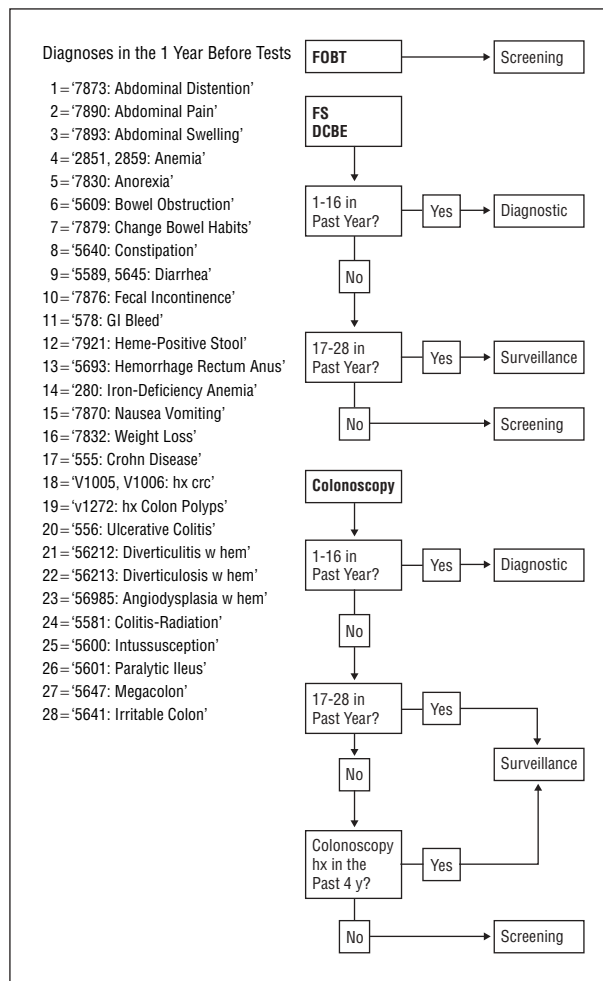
Diagnoses in the 1 Year Before Tests

1 = '7873: Abdominal Distention'
2 = '7890: Abdominal Pain'
3 = '7893: Abdominal Swelling'
4 = '2851, 2859: Anemia'
5 = '7830: Anorexia'
6 = '5609: Bowel Obstruction'
7 = '7879: Change Bowel Habits'
8 = '5640: Constipation'
9 = '5589, 5645: Diarrhea'
10 = '7876: Fecal Incontinence'
11 = '578: GI Bleed'
12 = '7921: Heme-Positive Stool'
13 = '5693: Hemorrhage Rectum Anus'
14 = '280: Iron-Deficiency Anemia'
15 = '7870: Nausea Vomiting'
16 = '7832: Weight Loss'
17 = '555: Crohn Disease'
18 = 'V1005, V1006: hx crc'
19 = 'v1272: hx Colon Polyps'
20 = '556: Ulcerative Colitis'
21 = '56212: Diverticulitis w hem'
22 = '56213: Diverticulosis w hem'
23 = '56985: Angiodysplasia w hem'
24 = '5581: Colitis-Radiation'
25 = '5600: Intussusception'
26 = '5601: Paralytic Ileus'
27 = '5647: Megacolon'
28 = '5641: Irritable Colon'

FOBT
Screening

FS
DCBE
1-16 in Past Year?
Yes
Diagnostic
No
17-28 in Past Year?
Yes
Surveillance
No
Screening

Colonoscopy
1-16 in Past Year?
Yes
Diagnostic
No
17-28 in Past Year?
Yes
No
Surveillance
Colonoscopy hx in the Past 4 y?
Yes
No
Screening